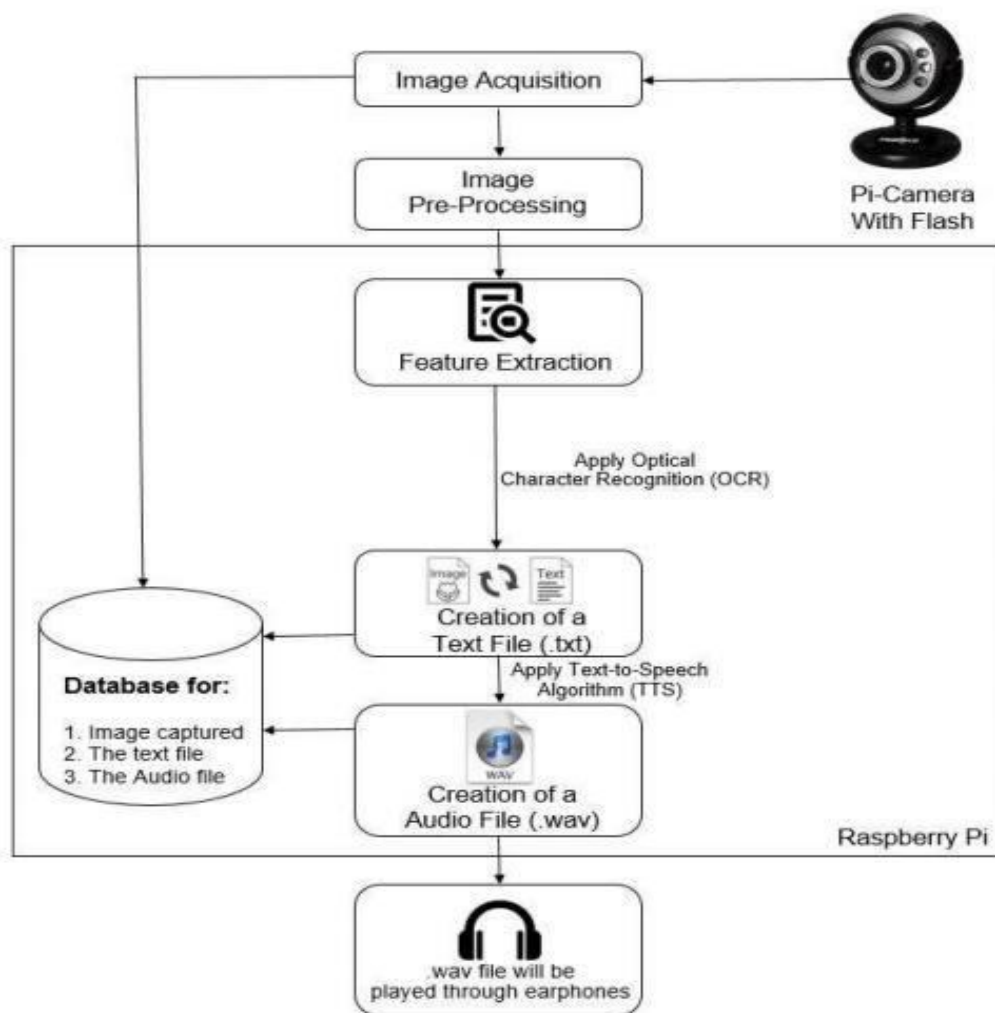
Image Acquisition

Image Pre-Processing

Pi-Camera With Flash

Feature Extraction

Apply Optical Character Recognition (OCR)

Image

Text

Creation of a Text File (.txt)

Apply Text-to-Speech Algorithm (TTS)

Database for:

1. Image captured
2. The text file
3. The Audio file

WAV

Creation of a Audio File (.wav)

Raspberry Pi

.wav file will be played through earphones